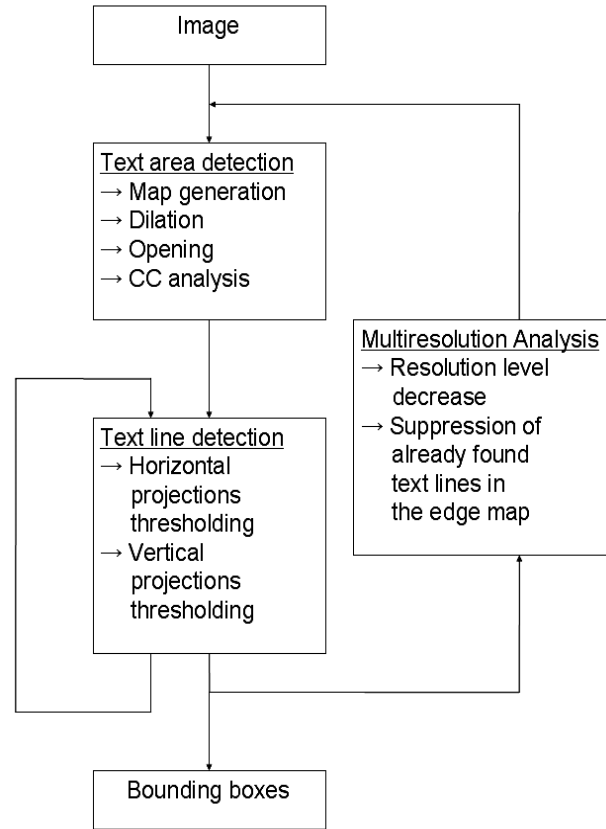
Image

Text area detection
→ Map generation
→ Dilation
→ Opening
→ CC analysis

Multiresolution Analysis
→ Resolution level decrease
→ Suppression of already found text lines in the edge map

Text line detection
→ Horizontal projections thresholding
→ Vertical projections thresholding

Bounding boxes